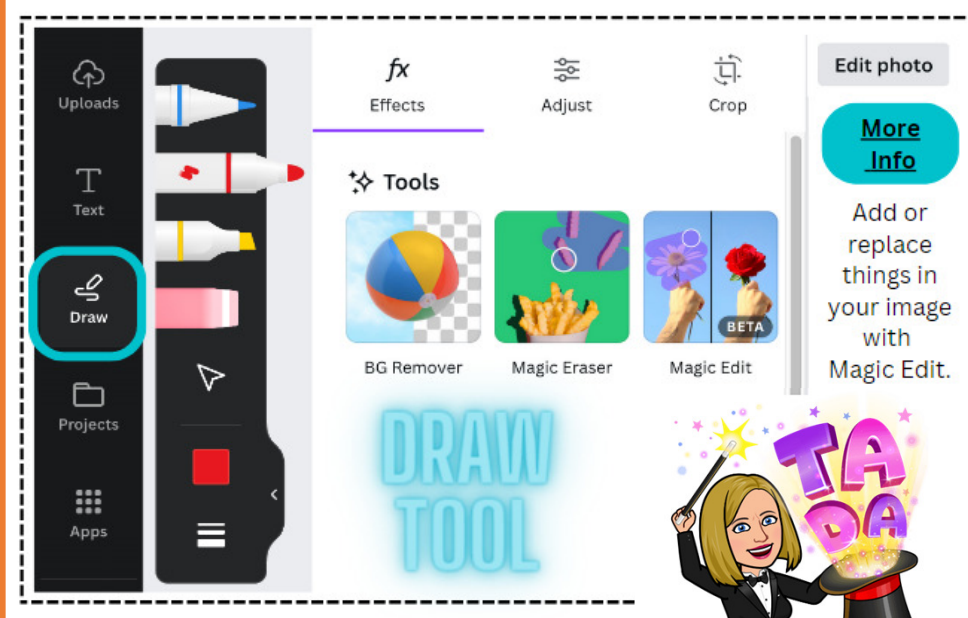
Uploads

Text

Draw

Projects

Apps

fx
Effects

Adjust

Crop

Edit photo

More Info

Add or replace things in your image with Magic Edit.

Tools

BG Remover

Magic Eraser

BETA
Magic Edit

DRAW TOOL

TA DA